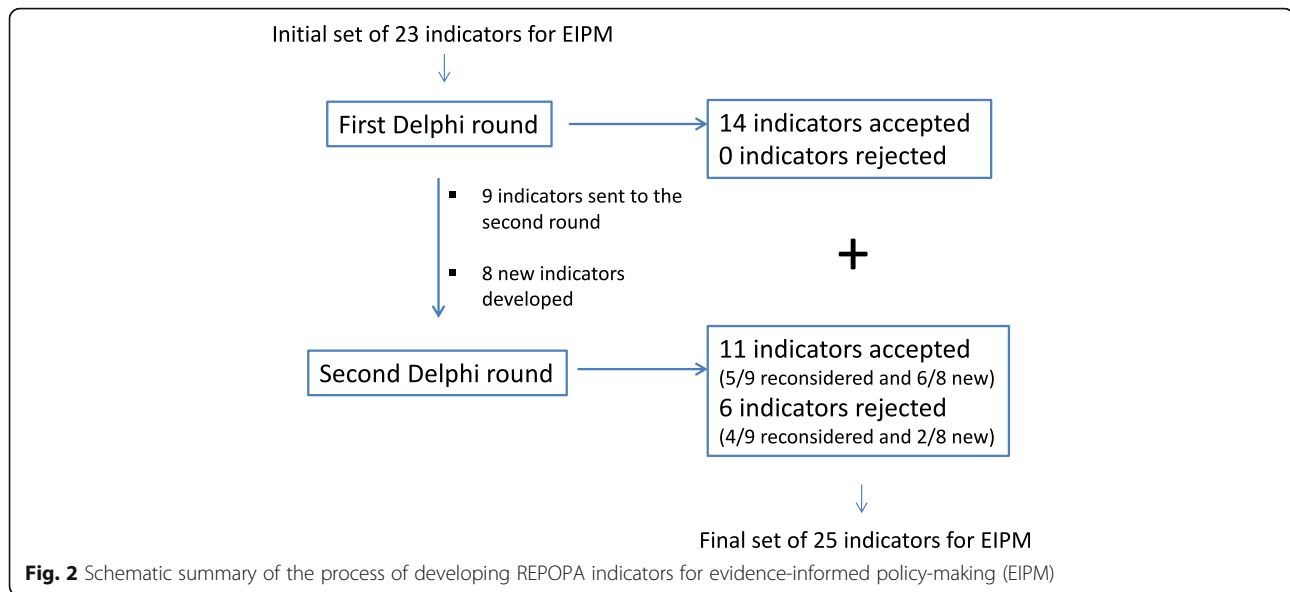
Initial set of 23 indicators for EIPM

First Delphi round

14 indicators accepted
0 indicators rejected

- 9 indicators sent to the second round
- 8 new indicators developed

+

Second Delphi round

11 indicators accepted
(5/9 reconsidered and 6/8 new)
6 indicators rejected
(4/9 reconsidered and 2/8 new)

Final set of 25 indicators for EIPM

**Fig. 2** Schematic summary of the process of developing REPOPA indicators for evidence-informed policy-making (EIPM)